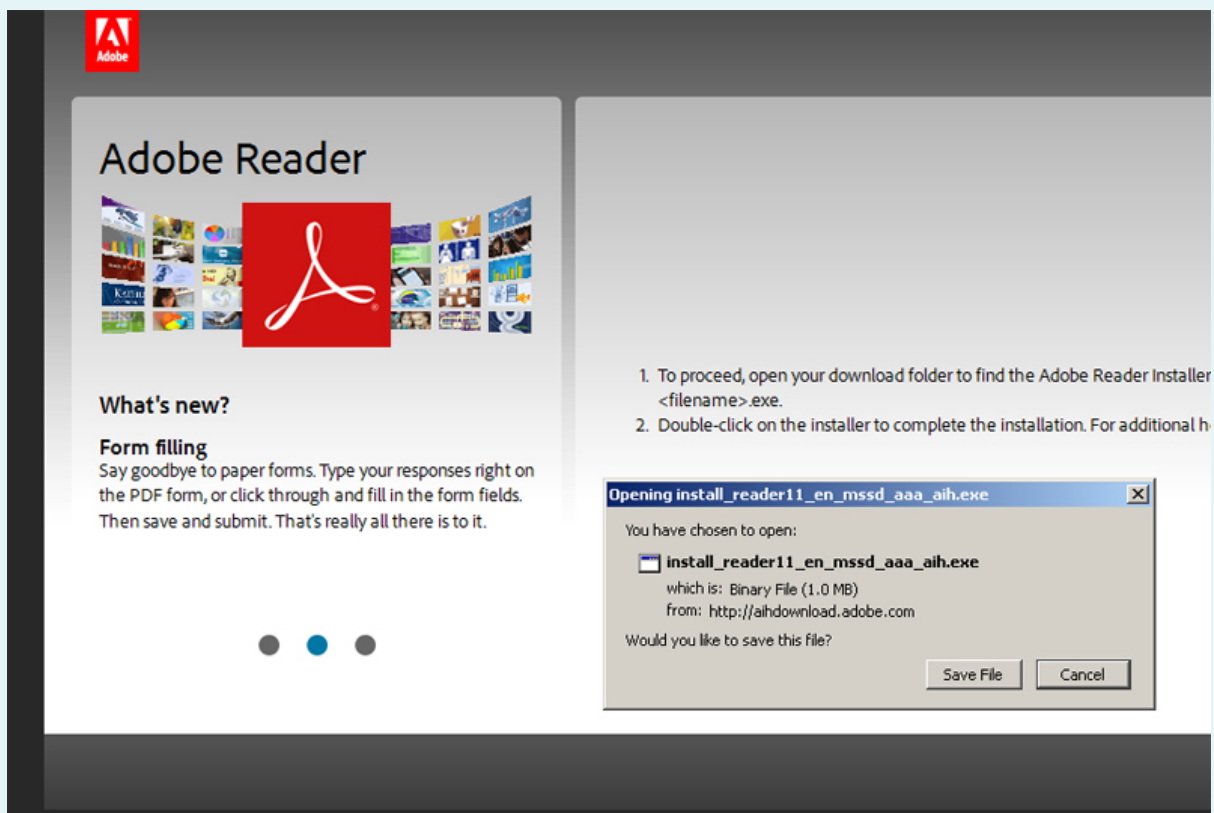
Adobe

Adobe Reader

What's new?

Form filling
Say goodbye to paper forms. Type your responses right on the PDF form, or click through and fill in the form fields. Then save and submit. That's really all there is to it.

1. To proceed, open your download folder to find the Adobe Reader Installer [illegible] <filename>.exe.
2. Double-click on the installer to complete the installation. For additional h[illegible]

Opening install_reader11_en_mssd_aaa_aih.exe

You have chosen to open:

install_reader11_en_mssd_aaa_aih.exe
which is: Binary File (1.0 MB)
from: http://aihdownload.adobe.com

Would you like to save this file?

Save File
Cancel